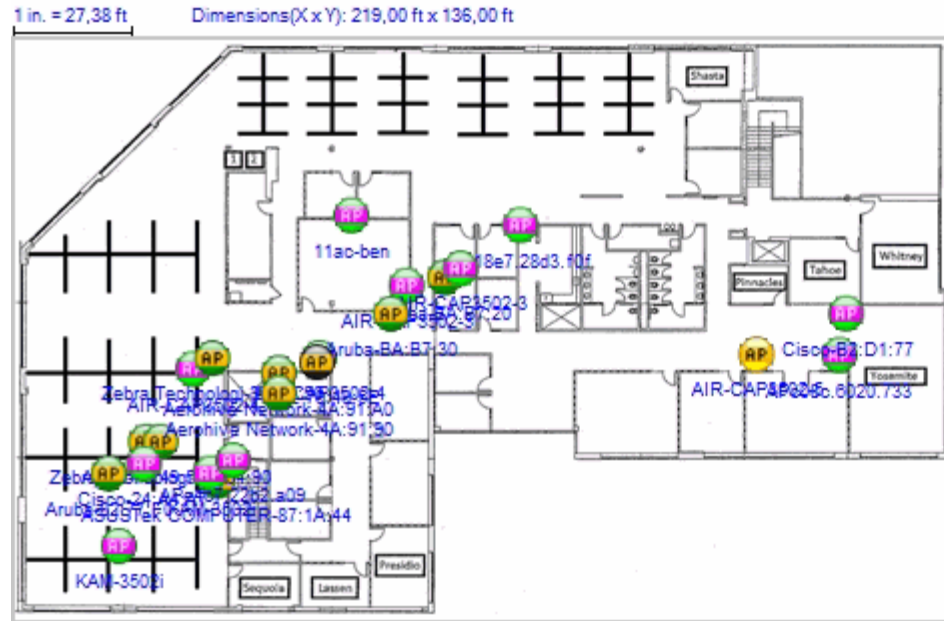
1 in. = 27,38 ft

Dimensions(X x Y): 219,00 ft x 136,00 ft

Shasta

1 2

AP

11ac-ben

AP

18e7.28d3.f0f

AP AP AP

AIR-CAP3502-3

AP

AIR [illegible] 3502-3 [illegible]:20

AP

Aruba-BA:B7:30

Whitney

Tahoe

Pinnacles

AP

AP

Cisco-B2:D1:77

AP AP AP AP

Zebra Technologi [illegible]

AIR-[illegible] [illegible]

Aerohive Network-4A:91:A0

Aerohive Network-4A:91:90

AP

AIR-CAP3502-5

AP2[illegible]c.6020.733

Yosemite

AP AP AP

AP AP AP AP

Zebra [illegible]

Cisco-24:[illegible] 2262.a09

Aruba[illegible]

ASUSTek COMPUTER-87:1A:44

AP

KAM-3502i

Sequoia

Lassen

Presidio